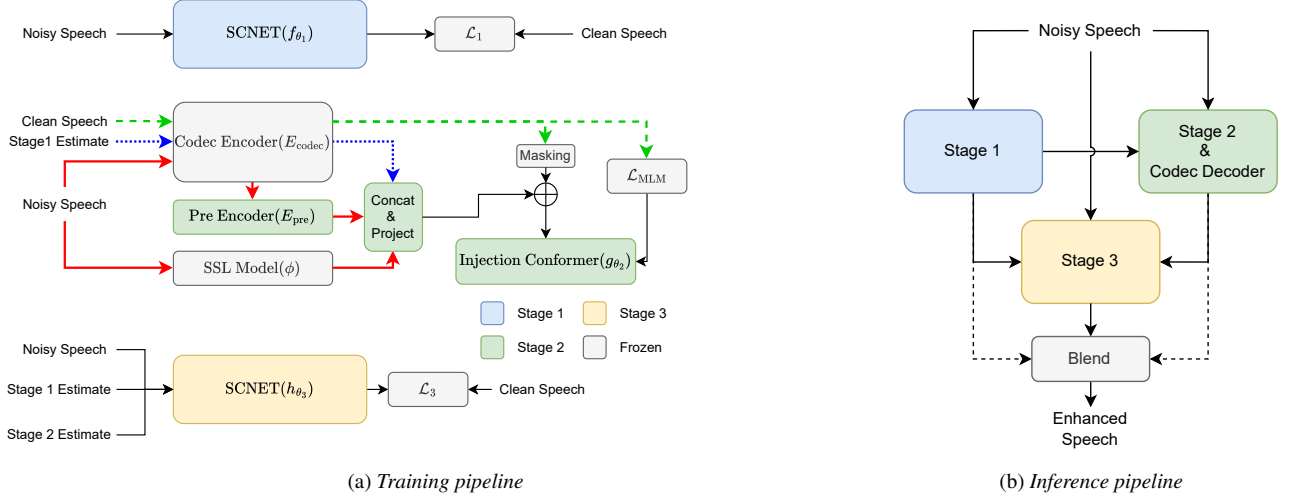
Noisy Speech
$\text{SCNET}(f_{\theta_1})$
$\mathcal{L}_1$
Clean Speech

Clean Speech
Stage1 Estimate
$\text{Codec Encoder}(E_{\text{codec}})$
Masking
$\mathcal{L}_{\text{MLM}}$
Noisy Speech
$\text{Pre Encoder}(E_{\text{pre}})$
Concat & Project
$\text{Injection Conformer}(g_{\theta_2})$
$\text{SSL Model}(\phi)$

Stage 1
Stage 3
Stage 2
Frozen

Noisy Speech
Stage 1 Estimate
$\text{SCNET}(h_{\theta_3})$
$\mathcal{L}_3$
Clean Speech
Stage 2 Estimate

(a) *Training pipeline*

Noisy Speech
Stage 1
Stage 2 & Codec Decoder
Stage 3
Blend
Enhanced Speech

(b) *Inference pipeline*